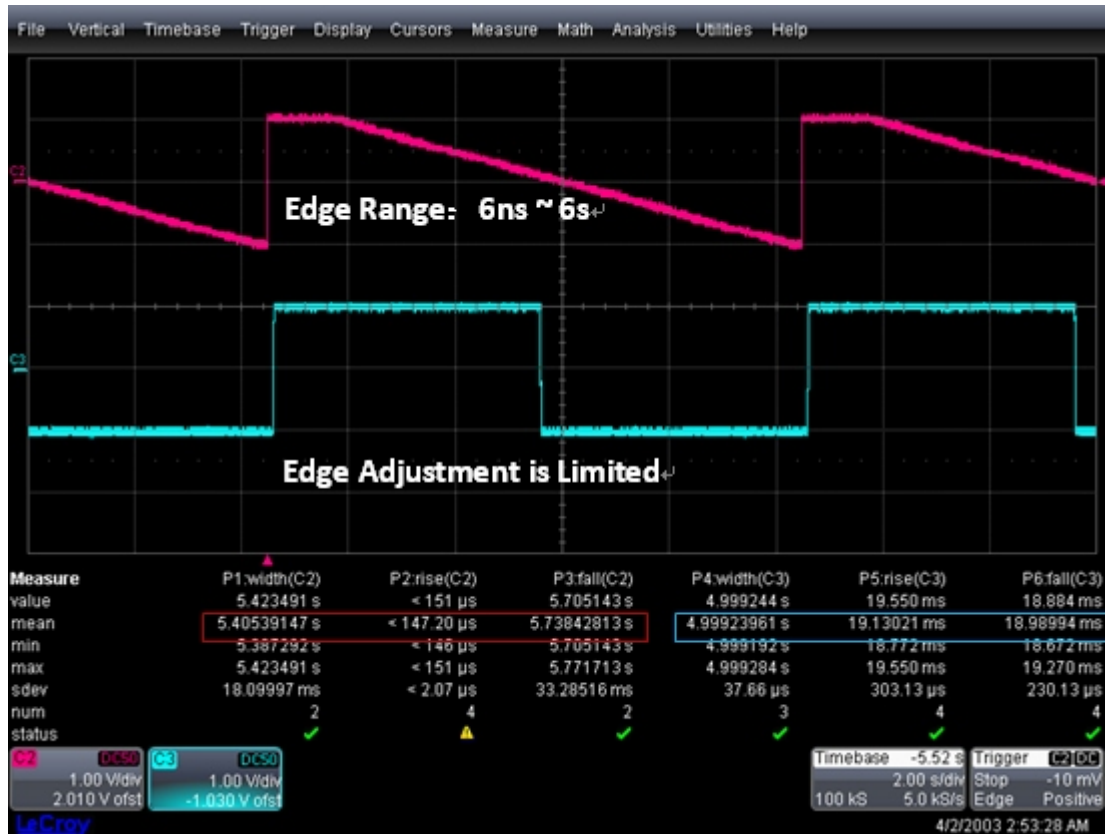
File Vertical Timebase Trigger Display Cursors Measure Math Analysis Utilities Help

C2

Edge Range: 6ns ~ 6s

C3

Edge Adjustment is Limited

| Measure | P1:width(C2) | P2:rise(C2) | P3:fall(C2) | P4:width(C3) | P5:rise(C3) | P6:fall(C3) |
|---|---|---|---|---|---|---|
| value | 5.423491 s | < 151 µs | 5.705143 s | 4.999244 s | 19.550 ms | 18.884 ms |
| mean | 5.40539147 s | < 147.20 µs | 5.73842813 s | 4.99923961 s | 19.13021 ms | 18.98994 ms |
| min | 5.387292 s | < 146 µs | 5.705143 s | 4.999192 s | 18.772 ms | 18.672 ms |
| max | 5.423491 s | < 151 µs | 5.771713 s | 4.999284 s | 19.550 ms | 19.270 ms |
| sdev | 18.09997 ms | < 2.07 µs | 33.28516 ms | 37.66 µs | 303.13 µs | 230.13 µs |
| num | 2 | 4 | 2 | 3 | 4 | 4 |
| status | | | | | | |

C2 DC50 1.00 V/div 2.010 V ofst
C3 DC50 1.00 V/div -1.030 V ofst

Timebase -5.52 s 2.00 s/div 100 kS 5.0 kS/s
Trigger C2 DC Stop -10 mV Edge Positive

LeCroy
4/2/2003 2:53:28 AM